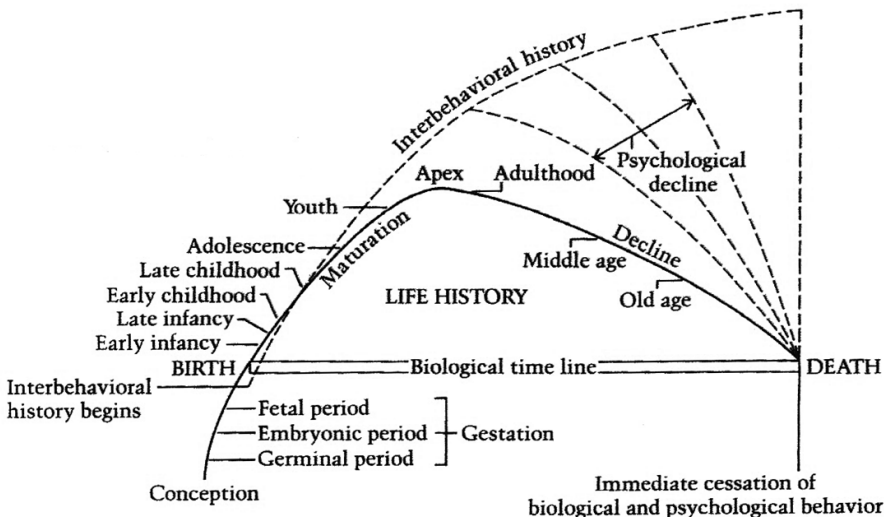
Interbehavioral history

Psychological decline

Apex

Adulthood

Youth

Maturation

Decline

Adolescence

Middle age

Late childhood

Early childhood

LIFE HISTORY

Old age

Late infancy

Early infancy

BIRTH

Biological time line

DEATH

Interbehavioral history begins

Fetal period

Embryonic period

Gestation

Germinal period

Conception

Immediate cessation of biological and psychological behavior